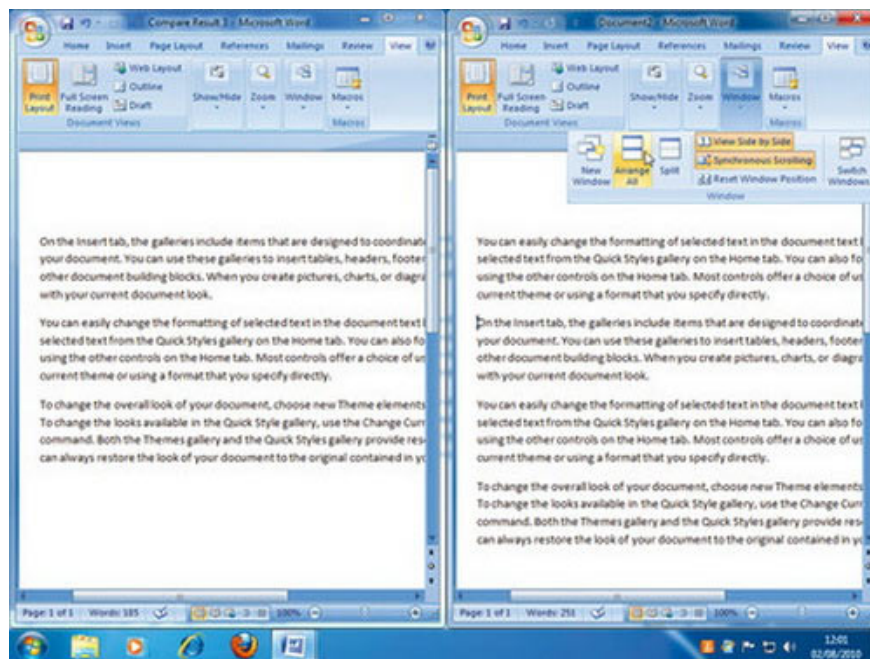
Compare Result 3 - Microsoft Word

Home Insert Page Layout References Mailings Review View

Print Layout Full Screen Reading Web Layout Outline Draft Show/Hide Zoom Window Macros

Document Views Macros

On the Insert tab, the galleries include items that are designed to coordinat your document. You can use these galleries to insert tables, headers, footer other document building blocks. When you create pictures, charts, or diagra with your current document look.

You can easily change the formatting of selected text in the document text l selected text from the Quick Styles gallery on the Home tab. You can also fo using the other controls on the Home tab. Most controls offer a choice of us current theme or using a format that you specify directly.

To change the overall look of your document, choose new Theme elements To change the looks available in the Quick Style gallery, use the Change Curr command. Both the Themes gallery and the Quick Styles gallery provide res can always restore the look of your document to the original contained in yo

Page: 1 of 1 Words: 185 100%

Document2 - Microsoft Word

Home Insert Page Layout References Mailings Review View

Print Layout Full Screen Reading Web Layout Outline Draft Show/Hide Zoom Window Macros

Document Views Macros

New Window Arrange All Split View Side by Side Synchronous Scrolling Reset Window Position Switch Windows

Window

You can easily change the formatting of selected text in the document text l selected text from the Quick Styles gallery on the Home tab. You can also fo using the other controls on the Home tab. Most controls offer a choice of us current theme or using a format that you specify directly.

On the Insert tab, the galleries include items that are designed to coordinate your document. You can use these galleries to insert tables, headers, footer other document building blocks. When you create pictures, charts, or diagra with your current document look.

You can easily change the formatting of selected text in the document text l selected text from the Quick Styles gallery on the Home tab. You can also fo using the other controls on the Home tab. Most controls offer a choice of us current theme or using a format that you specify directly.

To change the overall look of your document, choose new Theme elements To change the looks available in the Quick Style gallery, use the Change Curr command. Both the Themes gallery and the Quick Styles gallery provide res can always restore the look of your document to the original contained in yo

Page: 1 of 1 Words: 251 100%

12:01
02/08/2010